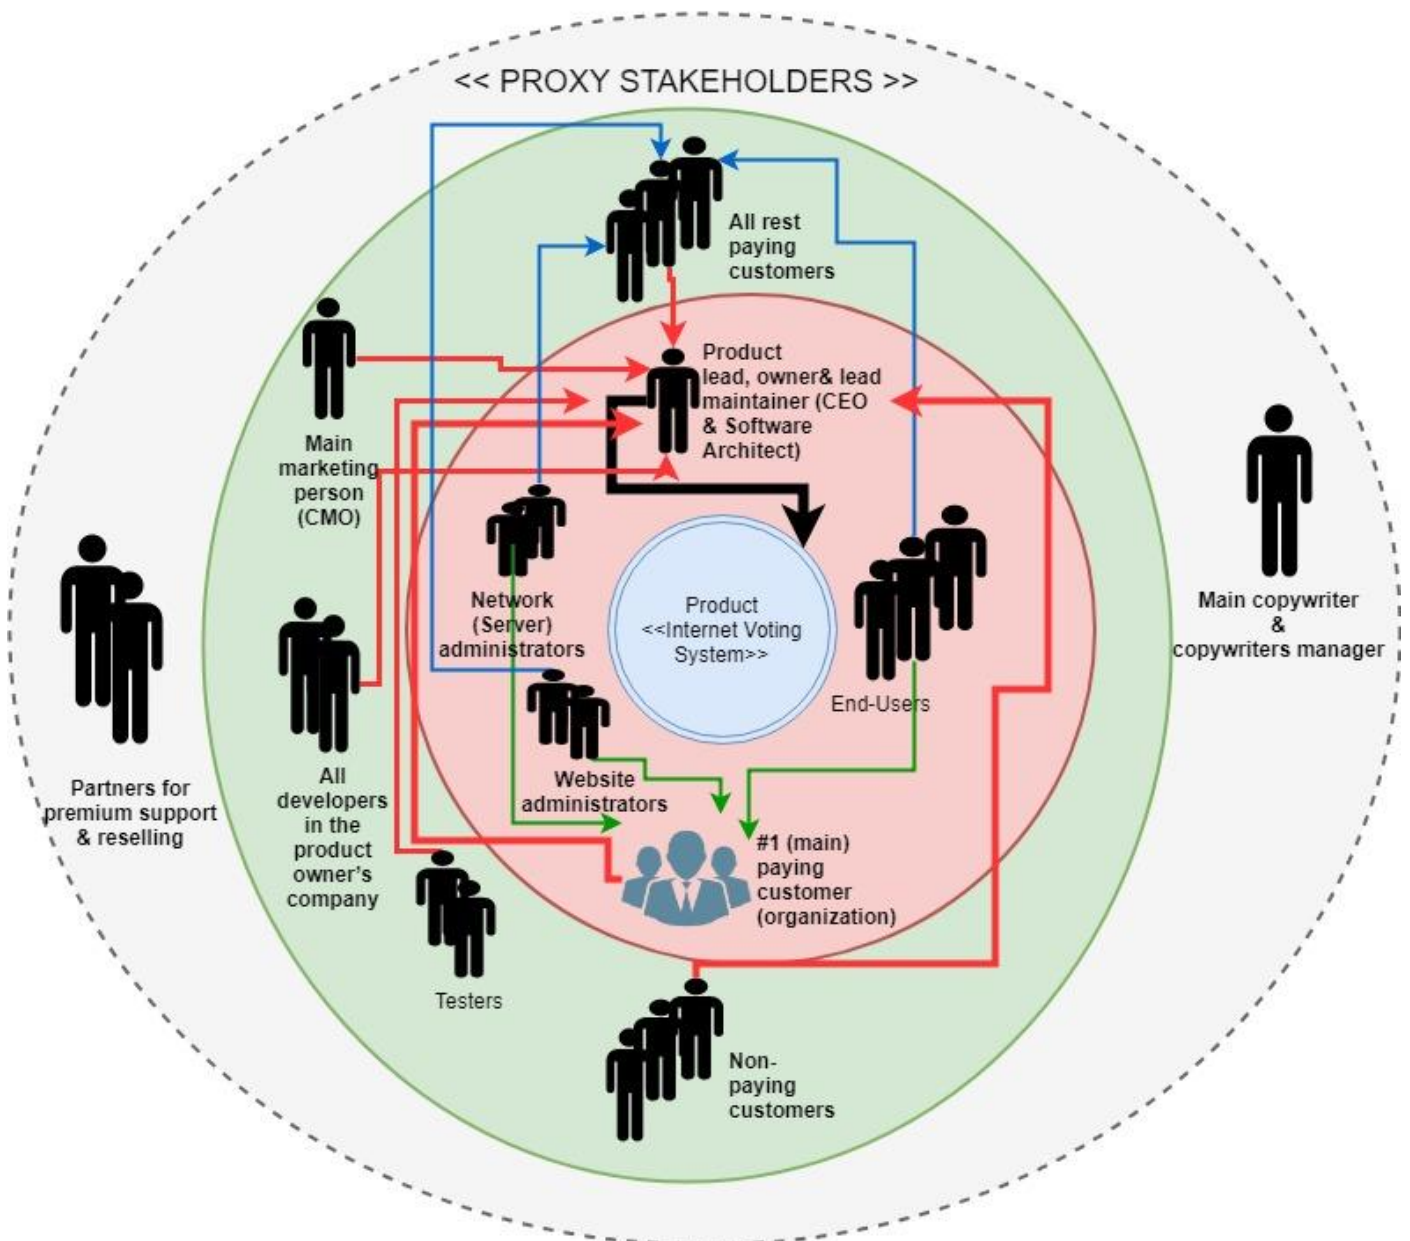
<< PROXY STAKEHOLDERS >>

All rest paying customers

Main marketing person (CMO)

Product lead, owner& lead maintainer (CEO & Software Architect)

Main copywriter & copywriters manager

Partners for premium support & reselling

Network (Server) administrators

Product <<Internet Voting System>>

End-Users

All developers in the product owner's company

Website administrators

#1 (main) paying customer (organization)

Testers

Non-paying customers